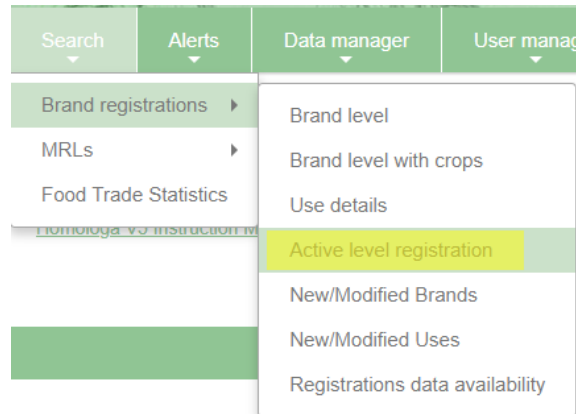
Search
Alerts
Data manager
User manag

Brand registrations
MRLs
Food Trade Statistics

Homologa V5 Instruction M

Brand level
Brand level with crops
Use details
Active level registration
New/Modified Brands
New/Modified Uses
Registrations data availability